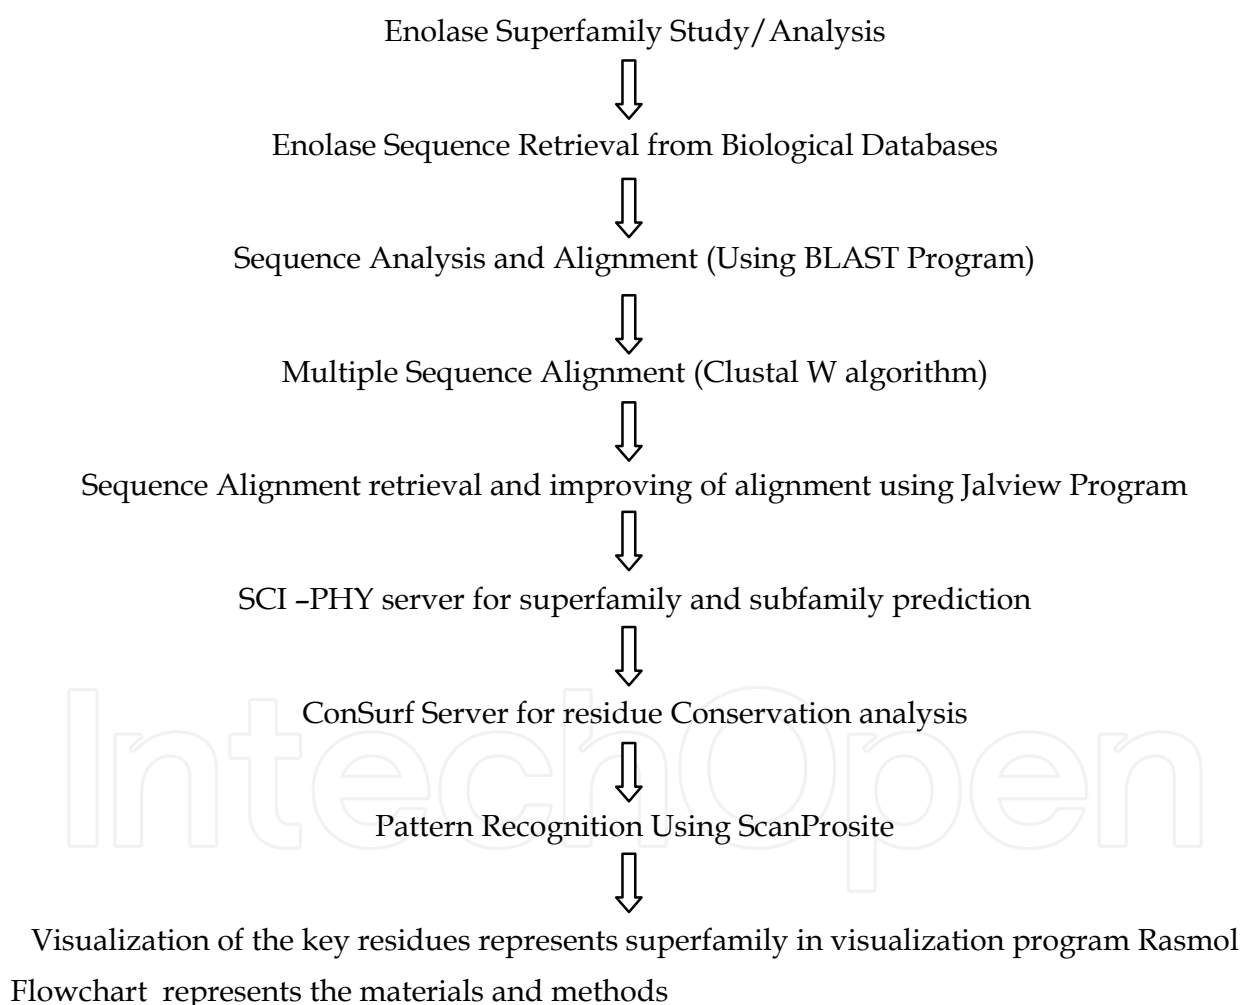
Enolase Superfamily Study/Analysis

Enolase Sequence Retrieval from Biological Databases

Sequence Analysis and Alignment (Using BLAST Program)

Multiple Sequence Alignment (Clustal W algorithm)

Sequence Alignment retrieval and improving of alignment using Jalview Program

SCI –PHY server for superfamily and subfamily prediction

ConSurf Server for residue Conservation analysis

Pattern Recognition Using ScanProsite

Visualization of the key residues represents superfamily in visualization program Rasmol

Flowchart represents the materials and methods

IntechOpen